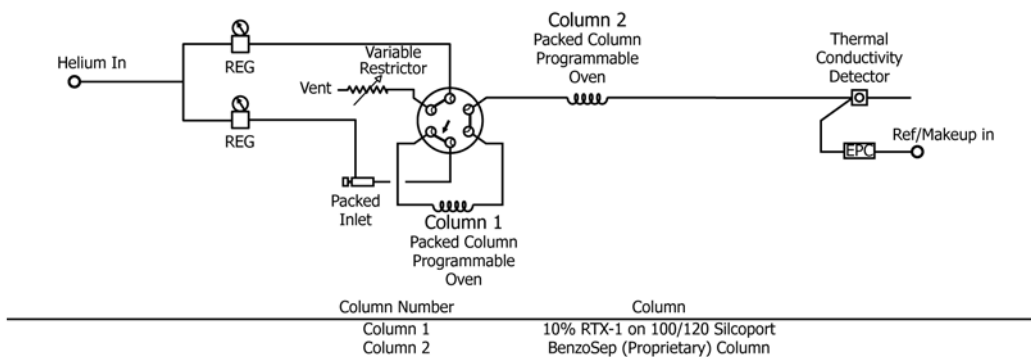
Helium In

REG

REG

Vent

Variable Restrictor

Packed Inlet

Column 1
Packed Column
Programmable
Oven

Column 2
Packed Column
Programmable
Oven

Thermal
Conductivity
Detector

EPC

Ref/Makeup in

| Column Number | Column |
|---|---|
| Column 1 | 10% RTX-1 on 100/120 Silcoport |
| Column 2 | BenzoSep (Proprietary) Column |